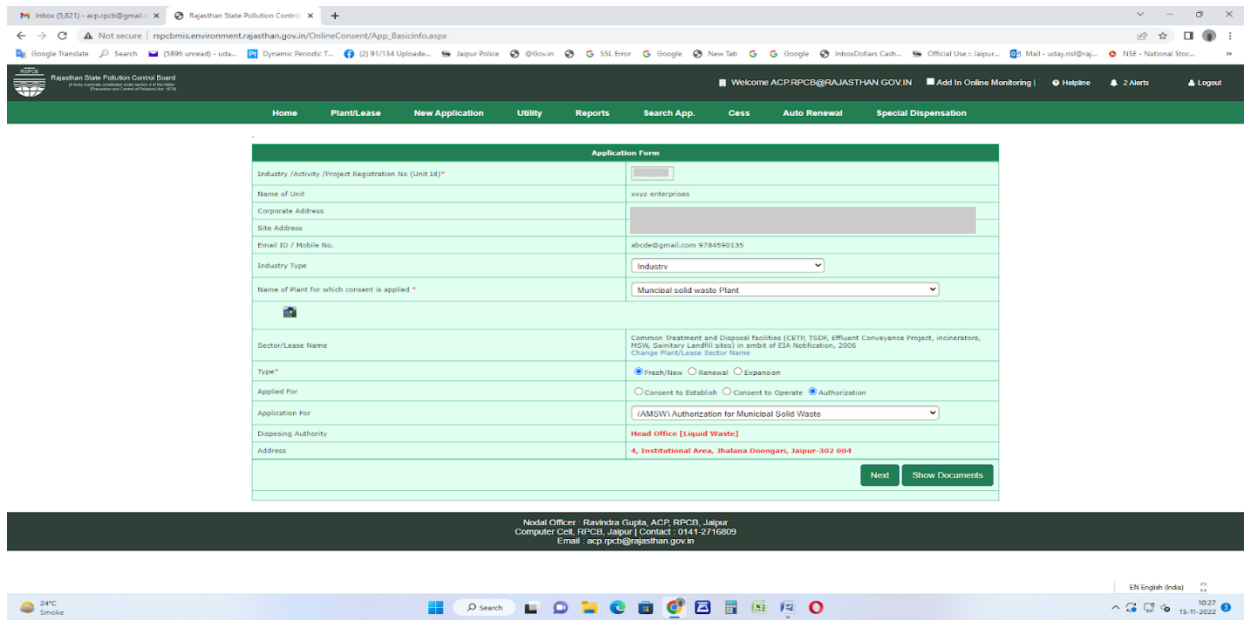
Inbox (5,821) - acp.rpcb@gmail.c ×
Rajasthan State Pollution Control ×
+

Not secure | rspcbmis.environment.rajasthan.gov.in/OnlineConsent/App_Basicinfo.aspx

Google Translate | Search | (5896 unread) - uda... | Dynamic Periodic T... | (2) 91/134 Uploade... | Jaipur Police | @Gov.in | SSL Error | Google | New Tab | Google | InboxDollars Cash... | Official Use :: Jaipur... | Mail - uday.risl@raj... | NSE - National Stoc...

RSPCB
Rajasthan State Pollution Control Board
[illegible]

Welcome ACP.RPCB@RAJASTHAN.GOV.IN | Add In Online Monitoring | Helpline | 2 Alerts | Logout

Home | Plant/Lease | New Application | Utility | Reports | Search App. | Cess | Auto Renewal | Special Dispensation

Application Form

| | |
|---|---|
| Industry /Activity /Project Registration No (Unit Id)* | |
| Name of Unit | xxyz enterprises |
| Corporate Address | |
| Site Address | |
| Email ID / Mobile No. | abcde@gmail.com 9784590135 |
| Industry Type | Industry |
| Name of Plant for which consent is applied * | Muncipal solid waste Plant |
| Sector/Lease Name | Common Treatment and Disposal facilities (CETP, TSDF, Effluent Conveyance Project, incinerators, MSW, Sanitary Landfill sites) in ambit of EIA Notification, 2006 Change Plant/Lease Sector Name |
| Type* | Fresh/New Renewal Expansion |
| Applied For | Consent to Establish Consent to Operate Authorization |
| Application For | (AMSW) Authorization for Municipal Solid Waste |
| Disposing Authority | Head Office [Liquid Waste] |
| Address | 4, Institutional Area, Jhalana Doongari, Jaipur-302 004 |

Next | Show Documents

Nodal Officer : Ravindra Gupta, ACP, RPCB, Jaipur
Computer Cell, RPCB, Jaipur | Contact : 0141-2716809
Email : acp.rpcb@rajasthan.gov.in

EN English (India)

24°C
Smoke
Search
10:27
15-11-2022